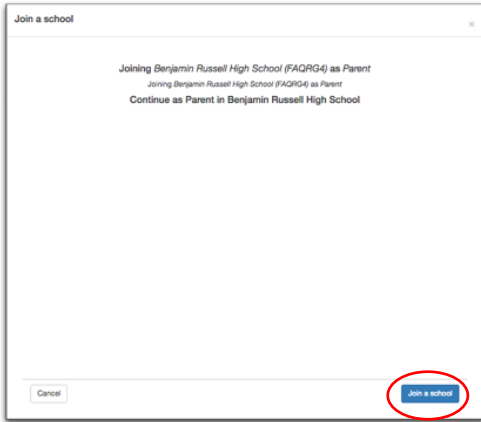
Join a school

×

Joining Benjamin Russell High School (FAQRG4) as Parent

Joining Benjamin Russell High School (FAQRG4) as Parent

Continue as Parent in Benjamin Russell High School

Cancel

Join a school